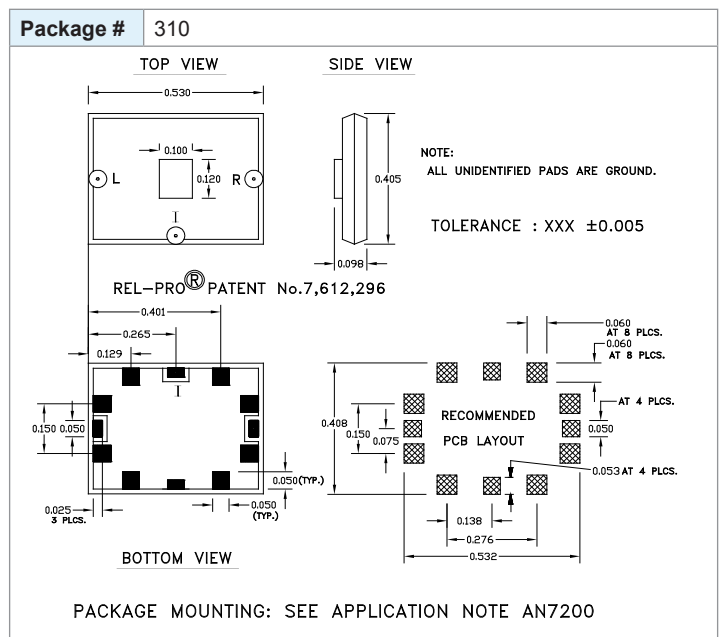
| Package # | 310 |
|---|---|

TOP VIEW

SIDE VIEW

0.530

0.100

0.120

L

R

I

0.405

0.098

NOTE:
ALL UNIDENTIFIED PADS ARE GROUND.

TOLERANCE : XXX ±0.005

REL-PRO® PATENT No.7,612,296

0.401

0.265

0.129

I

0.150

0.050

0.050(TYP.)

0.050 (TYP.)

0.025 3 PLCS.

BOTTOM VIEW

0.060 AT 8 PLCS.

0.060 AT 8 PLCS.

AT 4 PLCS.

0.408

0.150

0.075

RECOMMENDED

PCB LAYOUT

0.050

0.053 AT 4 PLCS.

0.138

0.276

0.532

PACKAGE MOUNTING: SEE APPLICATION NOTE AN7200